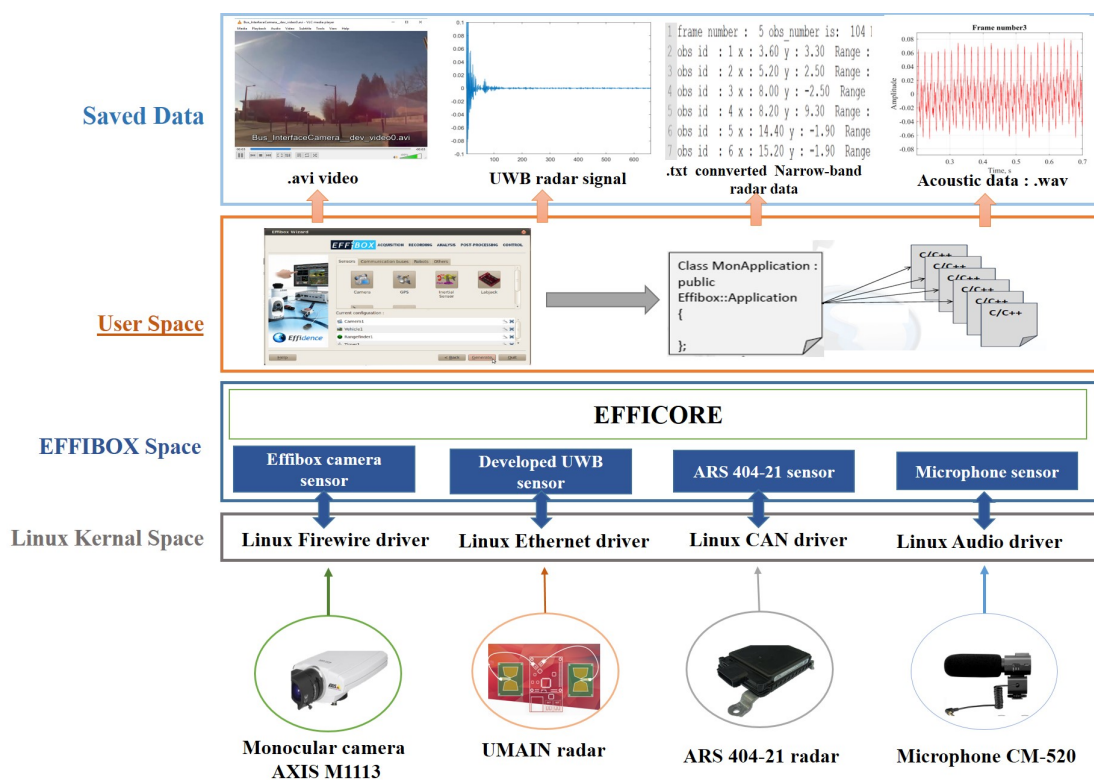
Saved Data

Bus_InterfaceCamera__dev_video0.avi

| | |
|---|---|
| 1 | frame number : 5 obs_number is: 104 |
| 2 | obs id : 1 x : 3.60 y : 3.30 Range : |
| 3 | obs id : 2 x : 5.20 y : 2.50 Range : |
| 4 | obs id : 3 x : 8.00 y : -2.50 Range : |
| 5 | obs id : 4 x : 8.20 y : 9.30 Range : |
| 6 | obs id : 5 x : 14.40 y : -1.90 Range |
| 7 | obs id : 6 x : 15.20 y : -1.90 Range |

Frame number3

Amplitude

Time, s

.avi video

UWB radar signal

.txt connverted Narrow-band radar data

Acoustic data : .wav

User Space

EFFIBOX

Effidence

Class MonApplication : public Effibox::Application
{

};

C/C++
C/C++
C/C++
C/C++
C/C++
C/C++

EFFIBOX Space

EFFICORE

Effibox camera sensor

Developed UWB sensor

ARS 404-21 sensor

Microphone sensor

Linux Kernal Space

Linux Firewire driver

Linux Ethernet driver

Linux CAN driver

Linux Audio driver

Monocular camera AXIS M1113

UMAIN radar

ARS 404-21 radar

Microphone CM-520